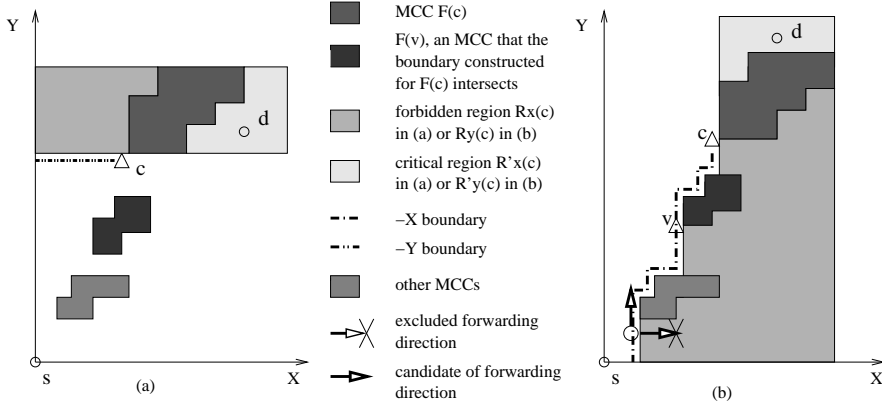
Y

d

c

s

(a)

X

MCC F(c)

F(v), an MCC that the boundary constructed for F(c) intersects

forbidden region Rx(c) in (a) or Ry(c) in (b)

critical region R'x(c) in (a) or R'y(c) in (b)

−X boundary

−Y boundary

other MCCs

excluded forwarding direction

candidate of forwarding direction

Y

d

c

v

s

(b)

X